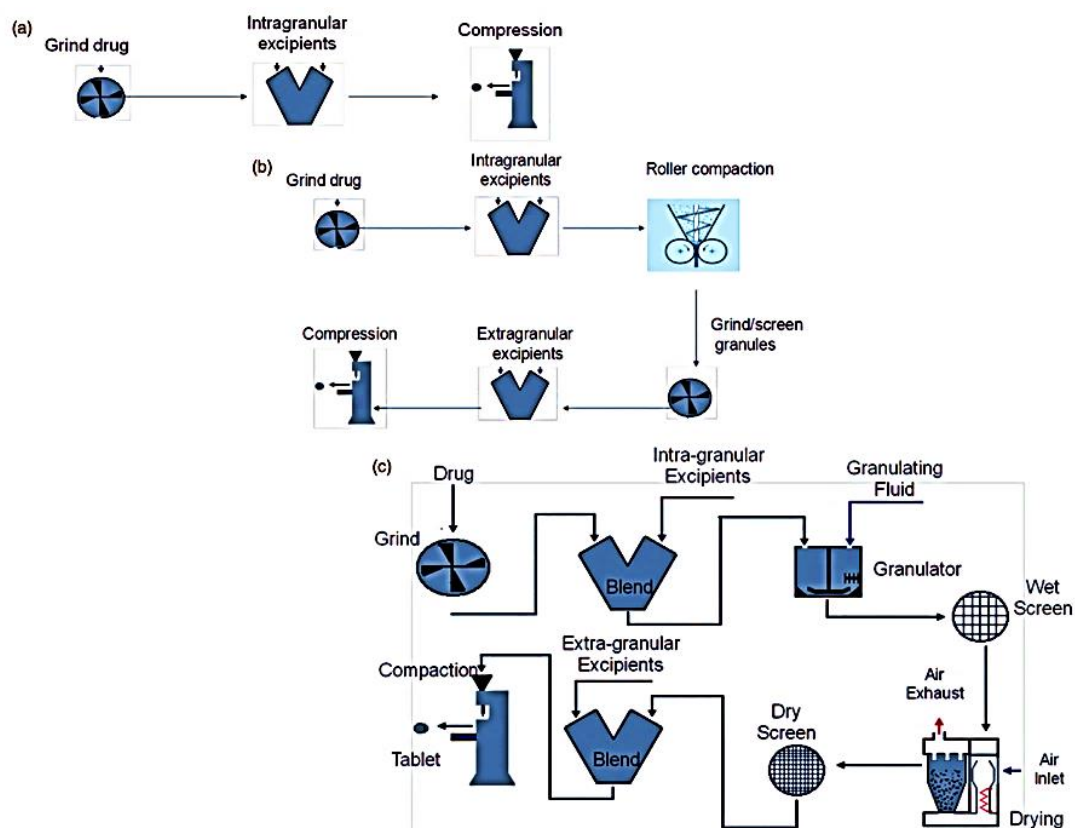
(a)

Grind drug

Intragranular excipients

Compression

(b)

Grind drug

Intragranular excipients

Roller compaction

Grind/screen granules

Extragranular excipients

Compression

(c)

Drug

Intra-granular Excipients

Granulating Fluid

Grind

Blend

Granulator

Wet Screen

Extra-granular Excipients

Compaction

Air Exhaust

Tablet

Blend

Dry Screen

Air Inlet

Drying